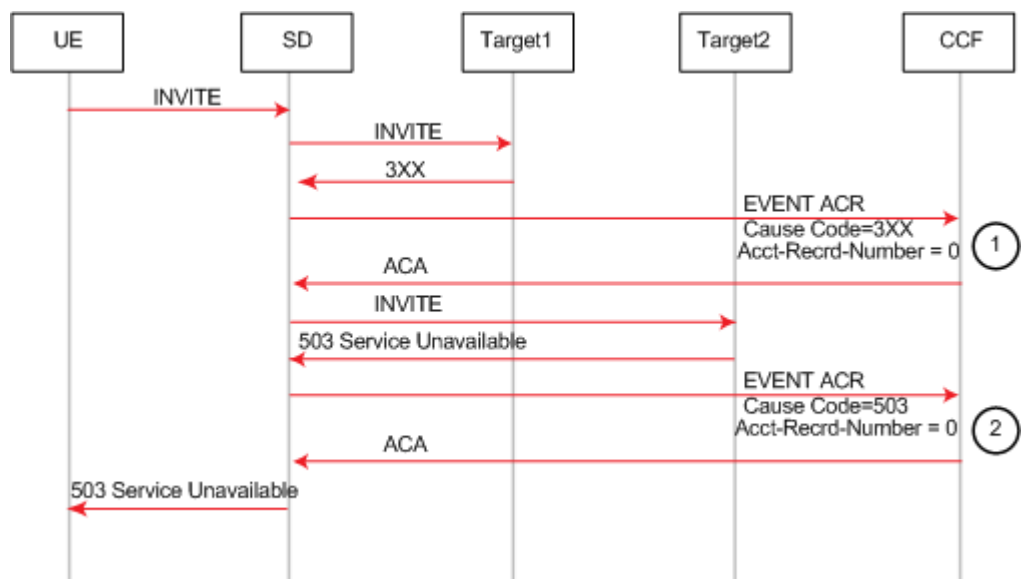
UE SD Target1 Target2 CCF

INVITE

INVITE

3XX

EVENT ACR
Cause Code=3XX
Acct-Recrd-Number = 0

1

ACA

INVITE

503 Service Unavailable

EVENT ACR
Cause Code=503
Acct-Recrd-Number = 0

2

ACA

503 Service Unavailable